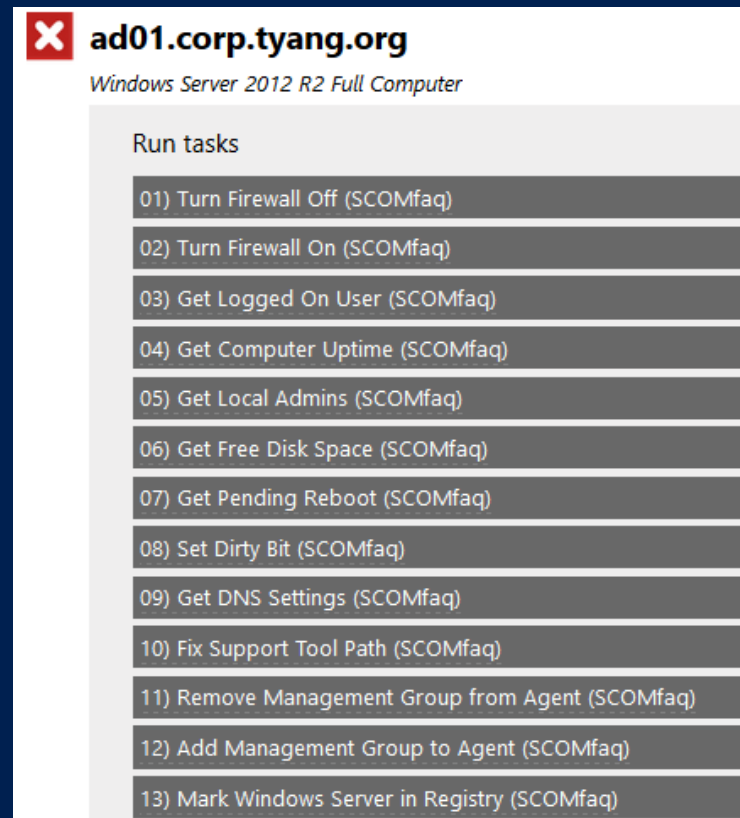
ad01.corp.tyang.org

Windows Server 2012 R2 Full Computer

Run tasks

01) Turn Firewall Off (SCOMfaq)

02) Turn Firewall On (SCOMfaq)

03) Get Logged On User (SCOMfaq)

04) Get Computer Uptime (SCOMfaq)

05) Get Local Admins (SCOMfaq)

06) Get Free Disk Space (SCOMfaq)

07) Get Pending Reboot (SCOMfaq)

08) Set Dirty Bit (SCOMfaq)

09) Get DNS Settings (SCOMfaq)

10) Fix Support Tool Path (SCOMfaq)

11) Remove Management Group from Agent (SCOMfaq)

12) Add Management Group to Agent (SCOMfaq)

13) Mark Windows Server in Registry (SCOMfaq)